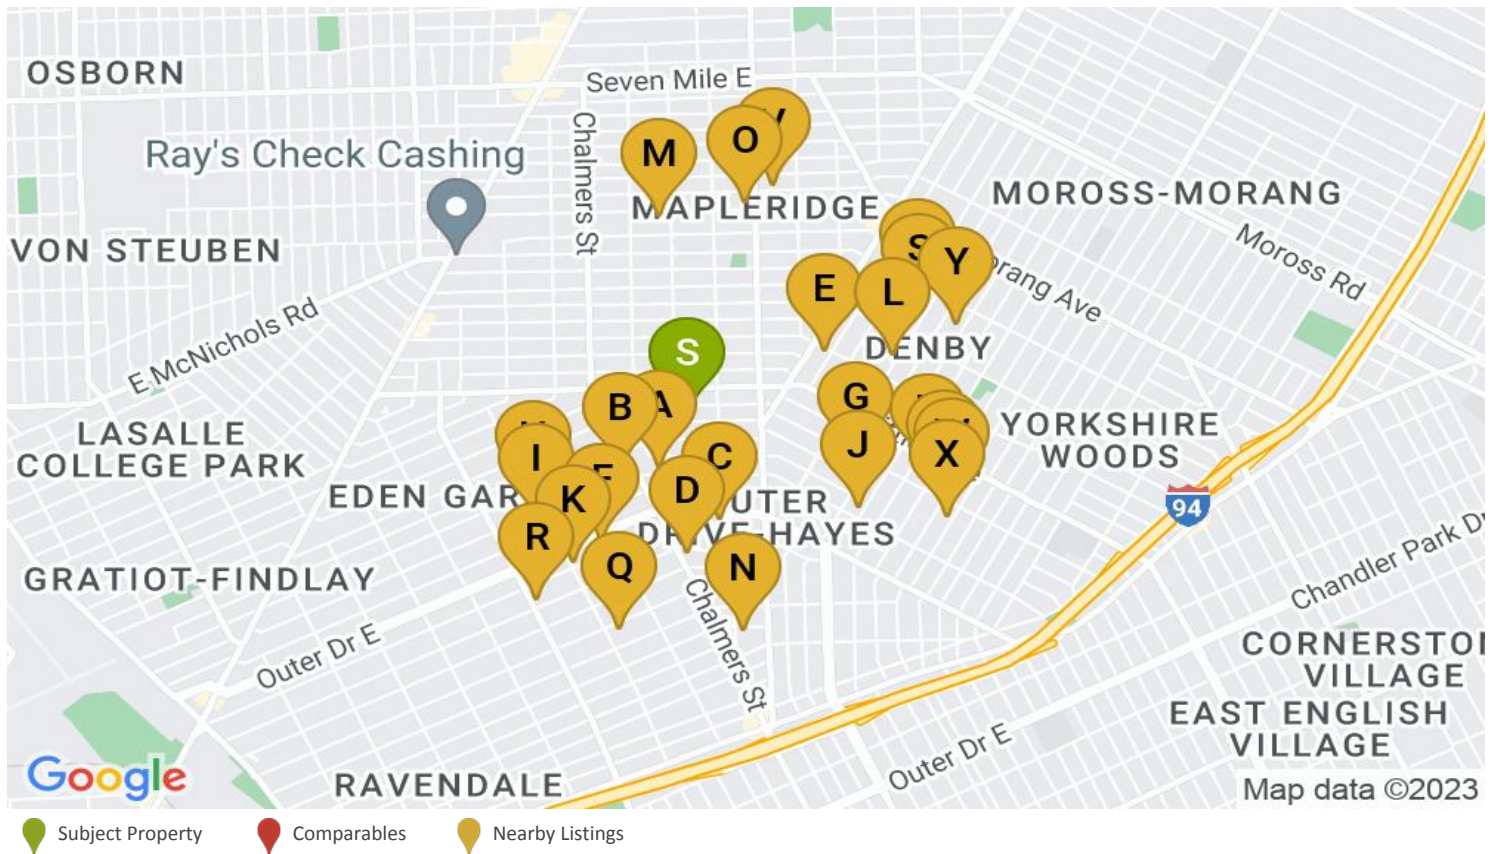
OSBORN
Seven Mile E
Ray's Check Cashing
Chalmers St
M
O
MAPLERIDGE
MOROSS-MORANG
VON STEUBEN
S
Y
Moross Rd
orang Ave
E
L
E McNichols Rd
S
DENBY
B
A
G
YORKSHIRE WOODS
LASALLE COLLEGE PARK
I
C
J
X
D
K
EDEN GAR
UTER
R
DRIVE-HAYES
94
Q
N
GRATIOT-FINDLAY
Chalmers St
Chandler Park Dr
Outer Dr E
CORNERSTO VILLAGE
EAST ENGLISH VILLAGE
Outer Dr E
Google
RAVENDALE
Map data ©2023
Subject Property
Comparables
Nearby Listings